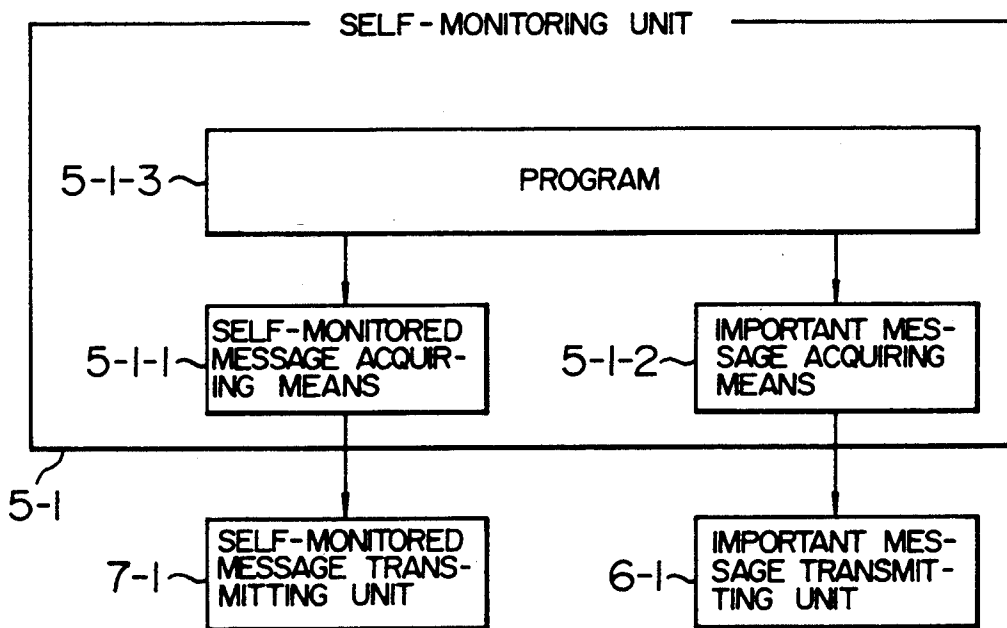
SELF-MONITORING UNIT

5-1-3

PROGRAM

5-1-1

SELF-MONITORED MESSAGE ACQUIRING MEANS

5-1-2

IMPORTANT MESSAGE ACQUIRING MEANS

5-1

7-1

SELF-MONITORED MESSAGE TRANSMITTING UNIT

6-1

IMPORTANT MESSAGE TRANSMITTING UNIT